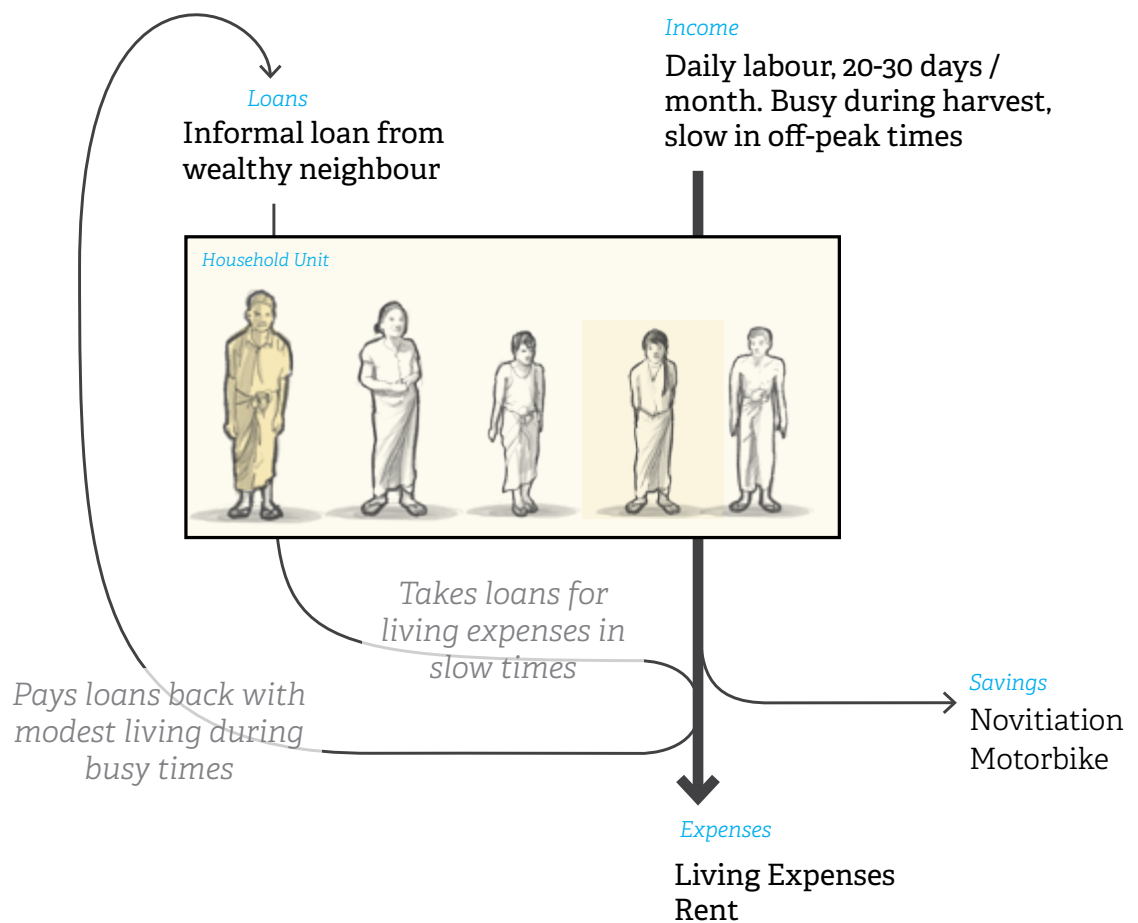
Income

Daily labour, 20-30 days / month. Busy during harvest, slow in off-peak times

Loans

Informal loan from wealthy neighbour

Household Unit

Takes loans for living expenses in slow times

Pays loans back with modest living during busy times

Savings

Novitiation
Motorbike

Expenses

Living Expenses
Rent